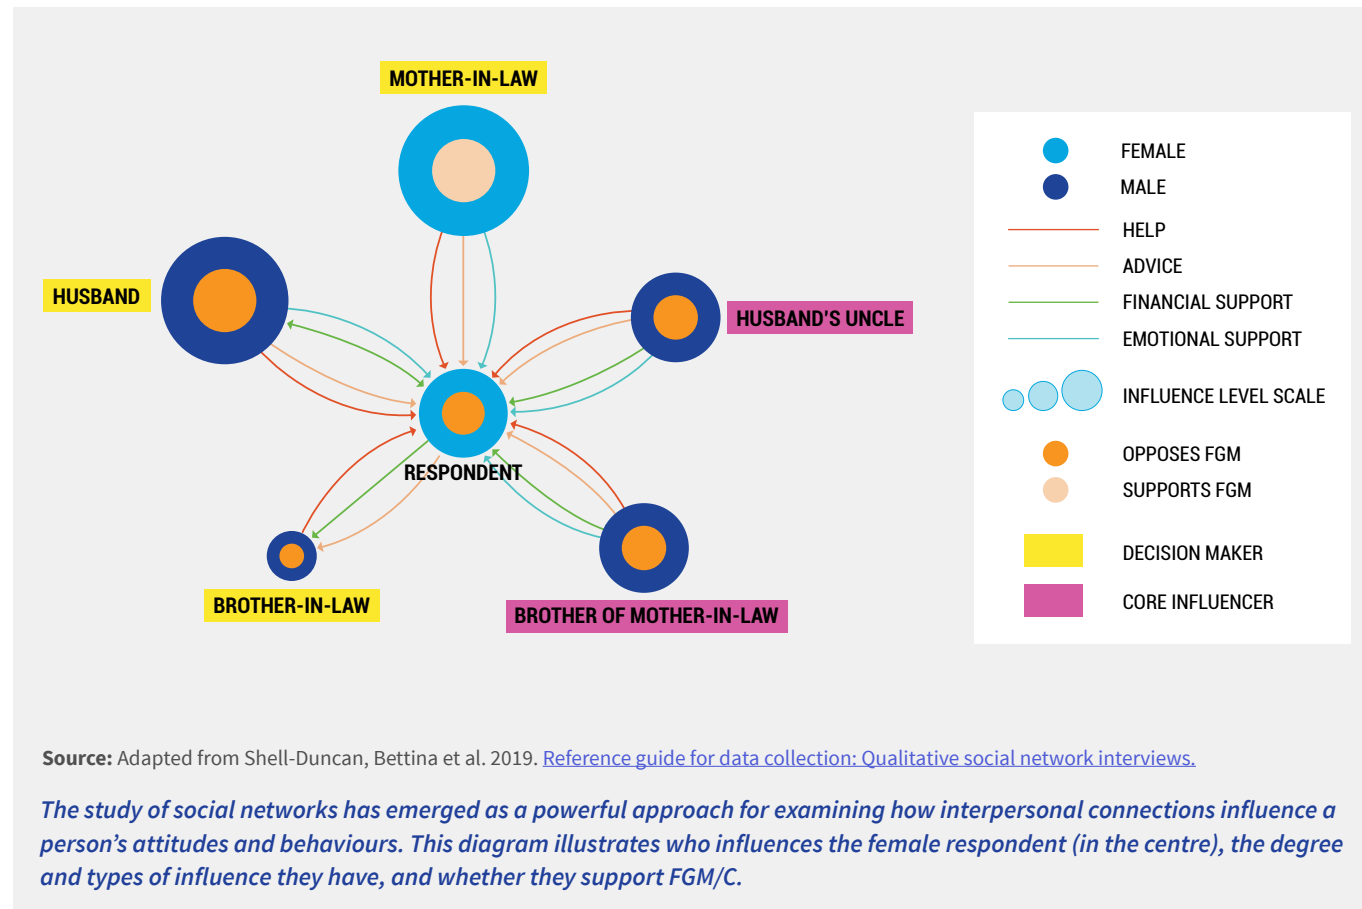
MOTHER-IN-LAW

HUSBAND

HUSBAND'S UNCLE

RESPONDENT

BROTHER-IN-LAW

BROTHER OF MOTHER-IN-LAW

FEMALE
MALE
HELP
ADVICE
FINANCIAL SUPPORT
EMOTIONAL SUPPORT
INFLUENCE LEVEL SCALE
OPPOSES FGM
SUPPORTS FGM
DECISION MAKER
CORE INFLUENCER

**Source:** Adapted from Shell-Duncan, Bettina et al. 2019. Reference guide for data collection: Qualitative social network interviews.

*The study of social networks has emerged as a powerful approach for examining how interpersonal connections influence a person's attitudes and behaviours. This diagram illustrates who influences the female respondent (in the centre), the degree and types of influence they have, and whether they support FGM/C.*